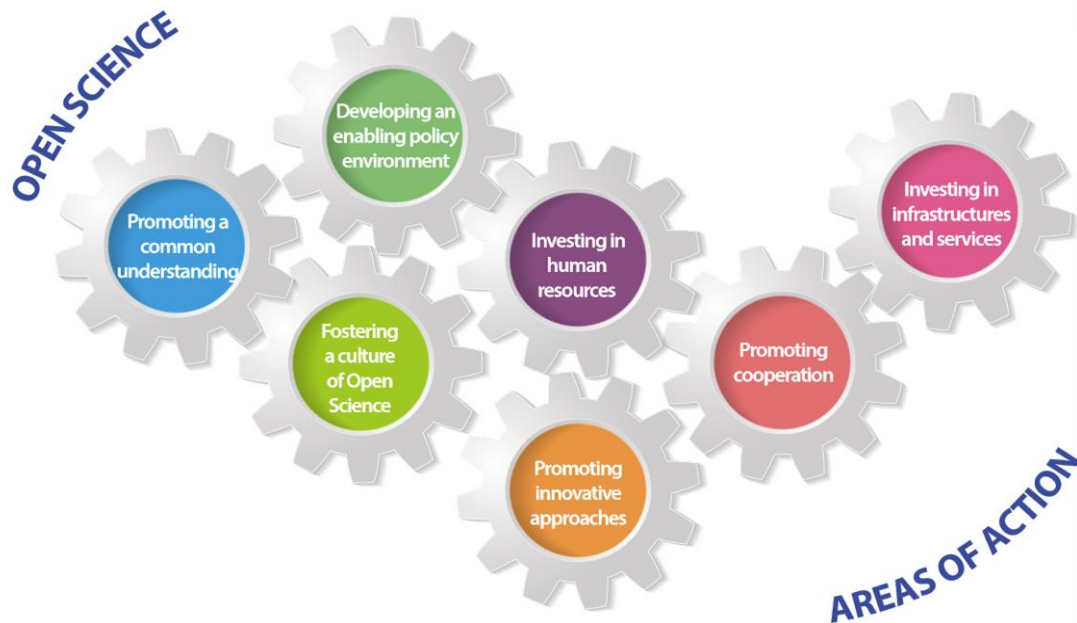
OPEN SCIENCE

Developing an enabling policy environment

Promoting a common understanding

Investing in human resources

Investing in infrastructures and services

Fostering a culture of Open Science

Promoting cooperation

Promoting innovative approaches

AREAS OF ACTION